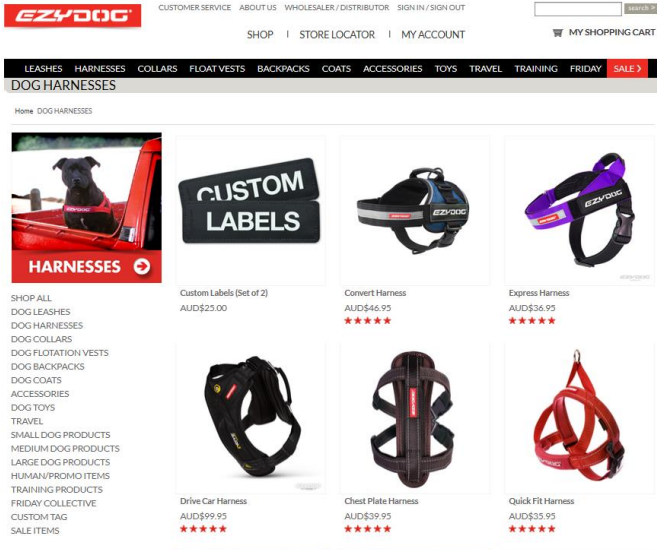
EZYDOG

CUSTOMER SERVICE | ABOUT US | WHOLESALER / DISTRIBUTOR | SIGN IN / SIGN OUT

search >

SHOP | STORE LOCATOR | MY ACCOUNT

MY SHOPPING CART

LEASHES HARNESSES COLLARS FLOAT VESTS BACKPACKS COATS ACCESSORIES TOYS TRAVEL TRAINING FRIDAY SALE >

DOG HARNESSES

Home DOG HARNESSES

HARNESSES

SHOP ALL
DOG LEASHES
DOG HARNESSES
DOG COLLARS
DOG FLOTATION VESTS
DOG BACKPACKS
DOG COATS
ACCESSORIES
DOG TOYS
TRAVEL
SMALL DOG PRODUCTS
MEDIUM DOG PRODUCTS
LARGE DOG PRODUCTS
HUMAN/PROMO ITEMS
TRAINING PRODUCTS
FRIDAY COLLECTIVE
CUSTOM TAG
SALE ITEMS

CUSTOM LABELS

Custom Labels (Set of 2)
AUD$25.00

EZYDOG

Convert Harness
AUD$46.95

EZYDOG

Express Harness
AUD$36.95

Drive Car Harness
AUD$99.95

Chest Plate Harness
AUD$39.95

Quick Fit Harness
AUD$35.95